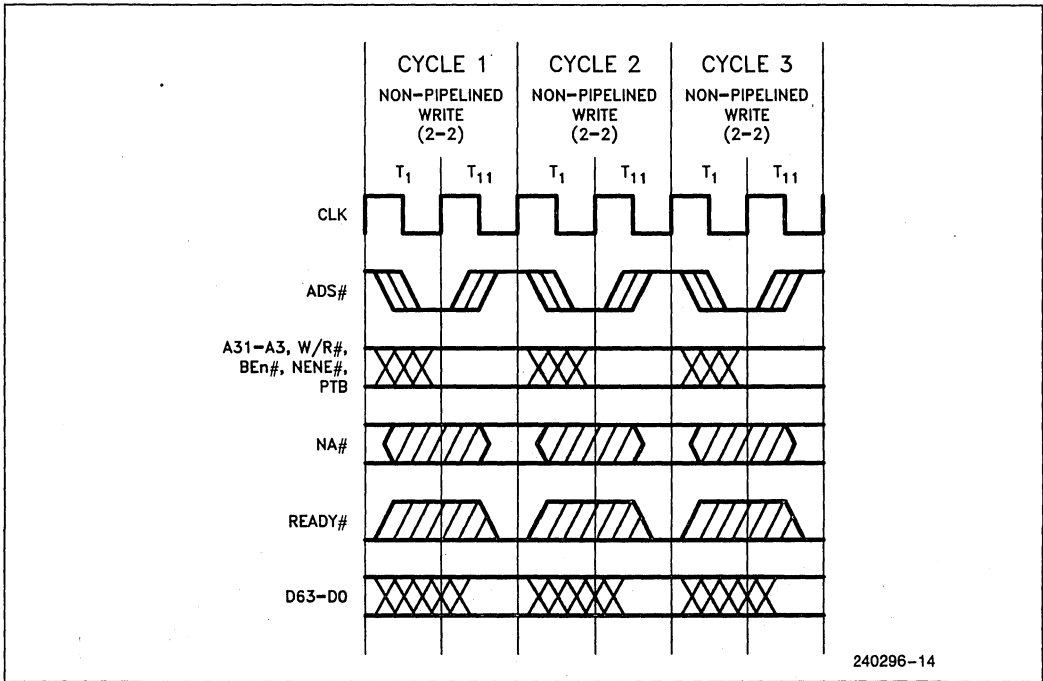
CYCLE 1
NON-PIPELINED WRITE (2-2)

CYCLE 2
NON-PIPELINED WRITE (2-2)

CYCLE 3
NON-PIPELINED WRITE (2-2)

$T_1$ $T_{11}$ $T_1$ $T_{11}$ $T_1$ $T_{11}$

CLK

ADS#

A31-A3, W/R#, BEn#, NENE#, PTB

NA#

READY#

D63-D0

240296-14